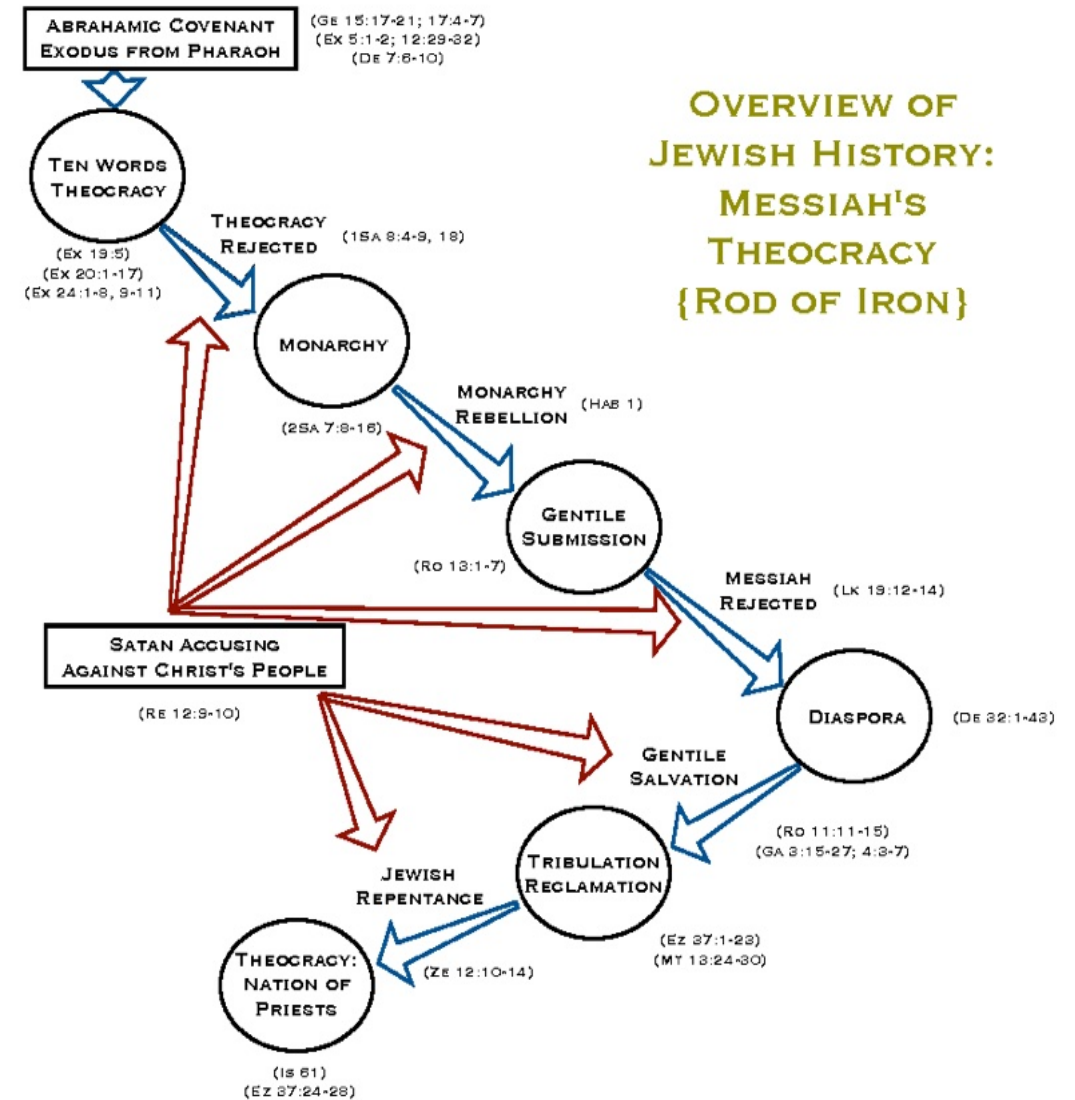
Abrahamic Covenant
Exodus from Pharaoh

(Ge 15:17-21; 17:4-7)
(Ex 5:1-2; 12:29-32)
(De 7:6-10)

Overview of Jewish History: Messiah's Theocracy {Rod of Iron}

Ten Words Theocracy

(Ex 19:5)
(Ex 20:1-17)
(Ex 24:1-8, 9-11)

Theocracy Rejected

(1Sa 8:4-9, 18)

Monarchy

(2Sa 7:8-16)

Monarchy Rebellion

(Hab 1)

Gentile Submission

(Ro 13:1-7)

Messiah Rejected

(Lk 19:12-14)

Satan Accusing Against Christ's People

(Re 12:9-10)

Diaspora

(De 32:1-43)

Gentile Salvation

(Ro 11:11-15)
(Ga 3:15-27; 4:3-7)

Jewish Repentance

Tribulation Reclamation

(Ez 37:1-23)
(Mt 13:24-30)

(Ze 12:10-14)

Theocracy: Nation of Priests

(Is 61)
(Ez 37:24-28)